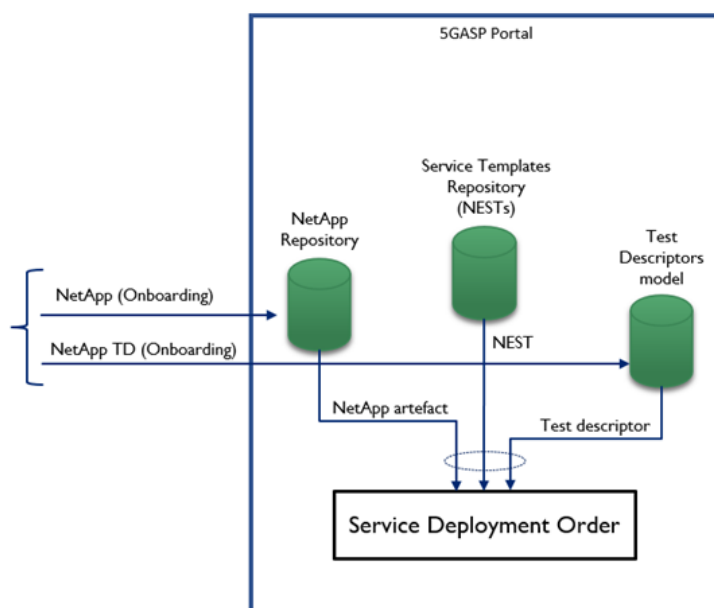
5GASP Portal

Service Templates Repository (NESTs)

NetApp Repository

Test Descriptors model

NetApp (Onboarding)

NetApp TD (Onboarding)

NEST

NetApp artefact

Test descriptor

Service Deployment Order